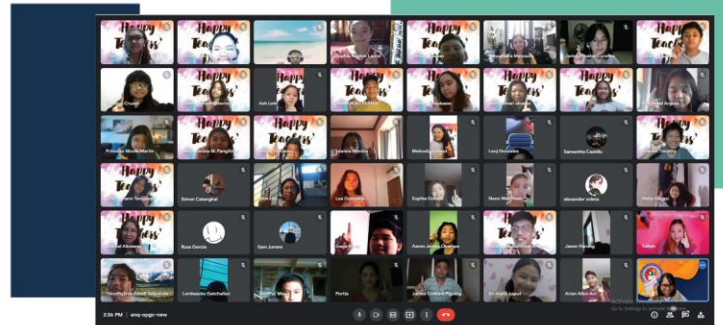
Happy Teachers'

Happy Teachers'

Happy Teachers'

Happy Teachers'

Happy Teachers'

Happy Teachers'

Happy Teachers'

Happy Teachers'

Happy Teachers'

Happy Teachers'

Happy Teachers'

Happy Teachers'

Happy Teachers'

Happy Teachers'

Happy Teachers'

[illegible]

Princess Nicole Martin

Leny Gonzales

Samantha Castillo

Simon Cabanghal

Lea Gonzales

Sophia Colluso

alexander ocleta

Ruby Gregas

Rosa Garcia

Sam Jurado

Aaron Jamia Obuñona

Jason Pilating

Valkan

Porfia

Arlan Allen Ani

2:36 PM | anq-qpqc-nev

Go to Settings to activate Windows.